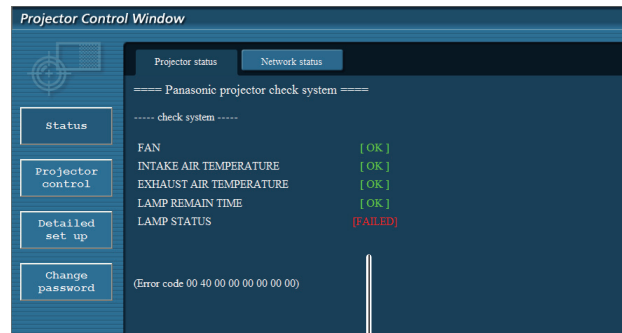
Projector Control Window

Status

Projector control

Detailed set up

Change password

Projector status

Network status

==== Panasonic projector check system ====

----- check system -----

| | |
|---|---|
| FAN | [ OK ] |
| INTAKE AIR TEMPERATURE | [ OK ] |
| EXHAUST AIR TEMPERATURE | [ OK ] |
| LAMP REMAIN TIME | [ OK ] |
| LAMP STATUS | [FAILED] |

(Error code 00 40 00 00 00 00 00 00)